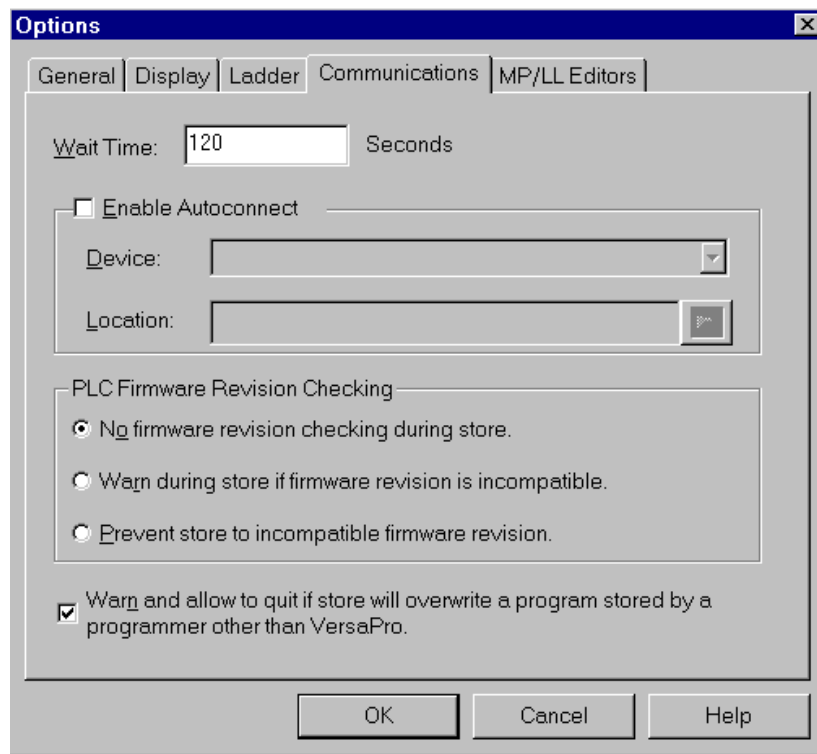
Options

General | Display | Ladder | Communications | MP/LL Editors

Wait Time: 120 Seconds

Enable Autoconnect

Device:

Location:

PLC Firmware Revision Checking

No firmware revision checking during store.

Warn during store if firmware revision is incompatible.

Prevent store to incompatible firmware revision.

Warn and allow to quit if store will overwrite a program stored by a programmer other than VersaPro.

OK Cancel Help